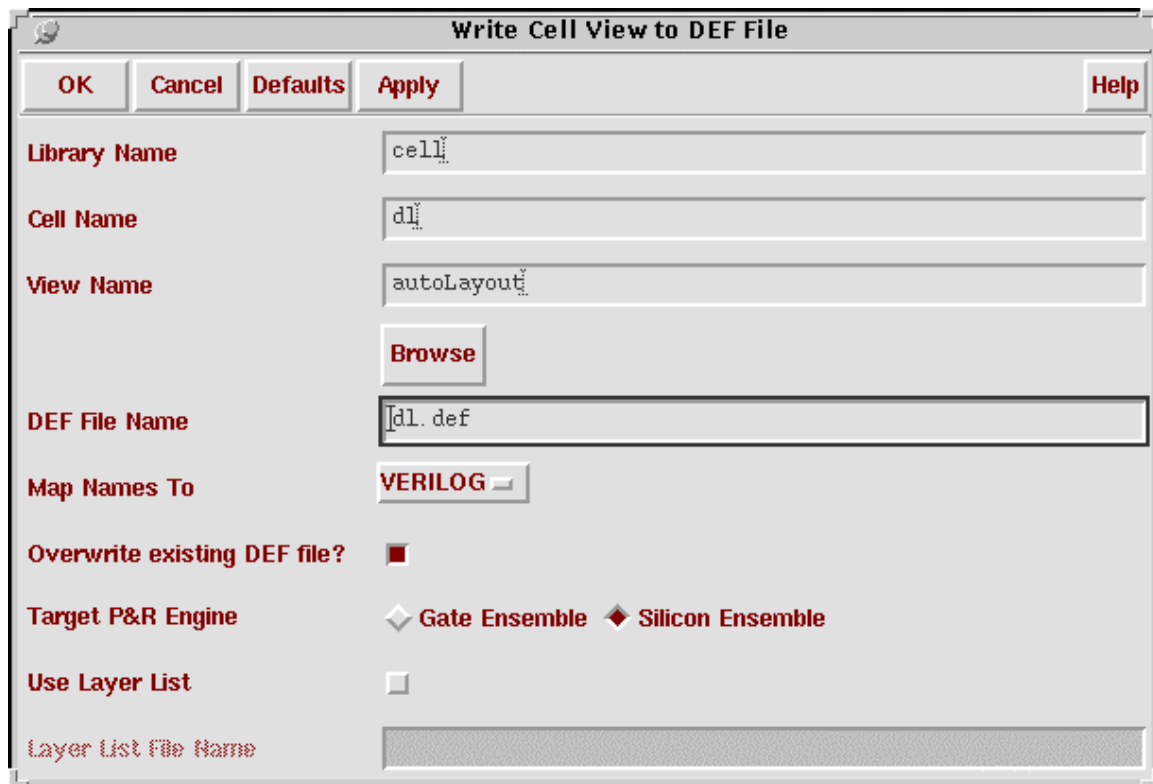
Write Cell View to DEF File

OK
Cancel
Defaults
Apply
Help

Library Name
cell

Cell Name
dl

View Name
autoLayout

Browse

DEF File Name
dl.def

Map Names To
VERILOG

Overwrite existing DEF file?

Target P&R Engine
Gate Ensemble
Silicon Ensemble

Use Layer List

Layer List File Name